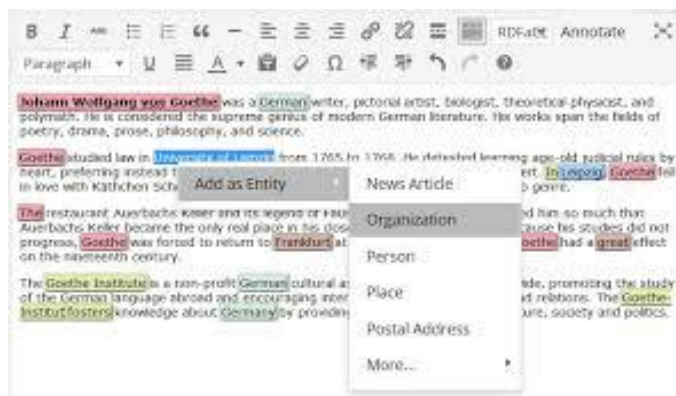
B I ABC RDFaCE Annotate

Paragraph U A

Johann Wolfgang von Goethe was a German writer, pictorial artist, biologist, theoretical physicist, and polymath. He is considered the supreme genius of modern German literature. His works span the fields of poetry, drama, prose, philosophy, and science.

Goethe studied law in University of Leipzig from 1765 to 1768. He detested learning age-old judicial rules by heart, preferring instead t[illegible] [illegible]ert. In Leipzig, Goethe fell in love with Käthchen Sch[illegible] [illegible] genre.

The restaurant Auerbachs Keller and its legend of Fau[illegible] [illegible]d him so much that Auerbachs Keller became the only real place in his clos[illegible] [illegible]ause his studies did not progress, Goethe was forced to return to Frankfurt at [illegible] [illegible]oethe had a great effect on the nineteenth century.

The Goethe Institute is a non-profit German cultural a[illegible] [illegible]de, promoting the study of the German language abroad and encouraging inter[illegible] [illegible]al relations. The Goethe-Institut fosters knowledge about Germany by providin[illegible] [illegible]ure, society and politics.

Add as Entity

News Article
Organization
Person
Place
Postal Address
More...